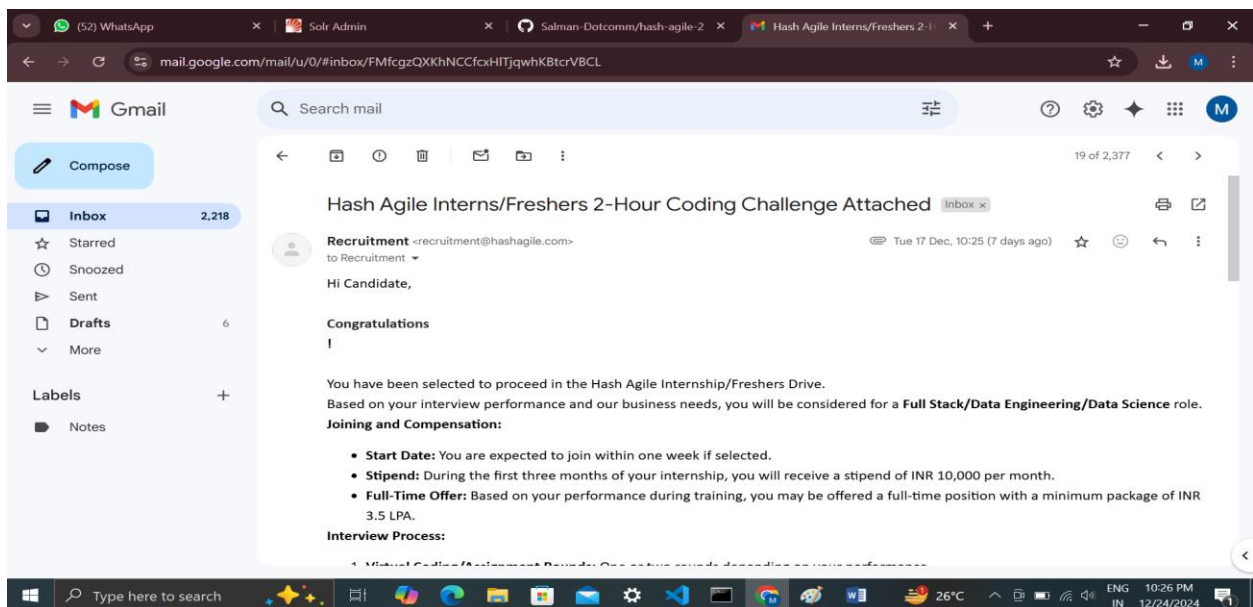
(52) WhatsApp
Solr Admin
Salman-Dotcomm/hash-agile-2
Hash Agile Interns/Freshers 2-

mail.google.com/mail/u/0/#inbox/FMfcgzQXKhNCCfcxHlTjqwhKBtcrVBCL

Gmail
Search mail

Compose
Inbox 2,218
Starred
Snoozed
Sent
Drafts 6
More

Labels +
Notes

19 of 2,377

Hash Agile Interns/Freshers 2-Hour Coding Challenge Attached Inbox ×

Recruitment <recruitment@hashagile.com>
to Recruitment
Tue 17 Dec, 10:25 (7 days ago)

Hi Candidate,

**Congratulations**
**!**

You have been selected to proceed in the Hash Agile Internship/Freshers Drive.
Based on your interview performance and our business needs, you will be considered for a **Full Stack/Data Engineering/Data Science** role.
**Joining and Compensation:**

- **Start Date:** You are expected to join within one week if selected.
- **Stipend:** During the first three months of your internship, you will receive a stipend of INR 10,000 per month.
- **Full-Time Offer:** Based on your performance during training, you may be offered a full-time position with a minimum package of INR 3.5 LPA.

**Interview Process:**

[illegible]

Type here to search
26°C
ENG IN
10:26 PM
12/24/2024